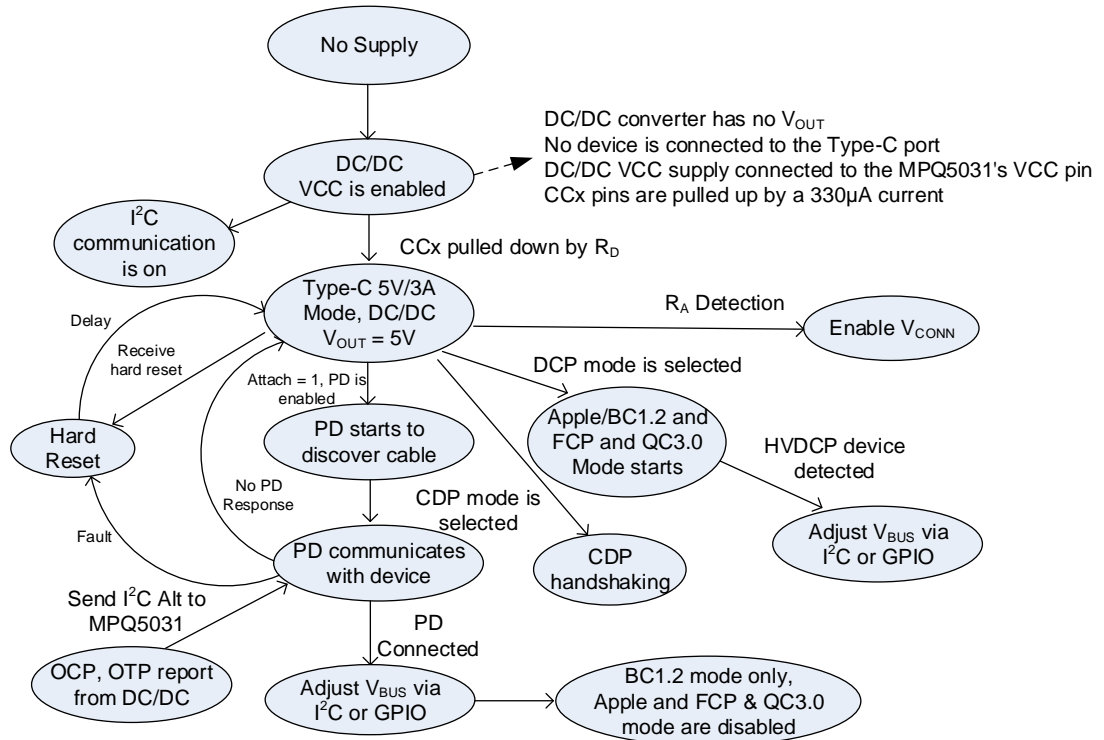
No Supply

DC/DC VCC is enabled

DC/DC converter has no $V_{OUT}$
No device is connected to the Type-C port
DC/DC VCC supply connected to the MPQ5031's VCC pin
CCx pins are pulled up by a 330μA current

$I^2C$ communication is on

CCx pulled down by $R_D$

Type-C 5V/3A Mode, DC/DC $V_{OUT}$ = 5V

$R_A$ Detection

Enable $V_{CONN}$

Delay

Receive hard reset

DCP mode is selected

Attach = 1, PD is enabled

Hard Reset

PD starts to discover cable

Apple/BC1.2 and FCP and QC3.0 Mode starts

HVDCP device detected

No PD Response

CDP mode is selected

Adjust $V_{BUS}$ via $I^2C$ or GPIO

Fault

PD communicates with device

CDP handshaking

Send $I^2C$ Alt to MPQ5031

PD Connected

OCP, OTP report from DC/DC

Adjust $V_{BUS}$ via $I^2C$ or GPIO

BC1.2 mode only, Apple and FCP & QC3.0 mode are disabled